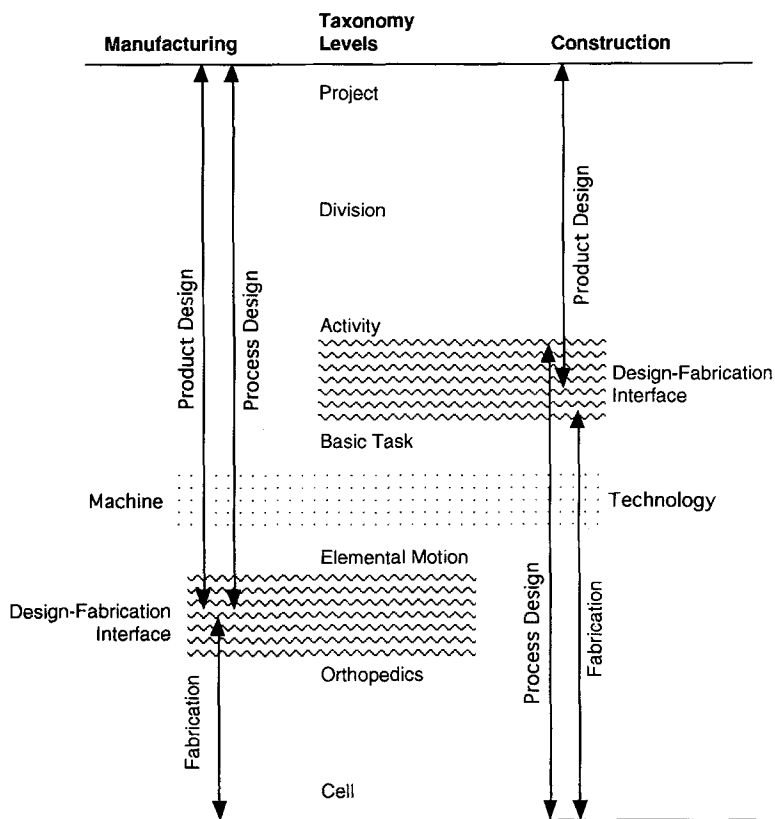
Manufacturing

Taxonomy Levels

Construction

Project

Division

Activity

Basic Task

Machine

Technology

Elemental Motion

Orthopedics

Cell

Product Design

Process Design

Product Design

Design-Fabrication Interface

Design-Fabrication Interface

Fabrication

Process Design

Fabrication